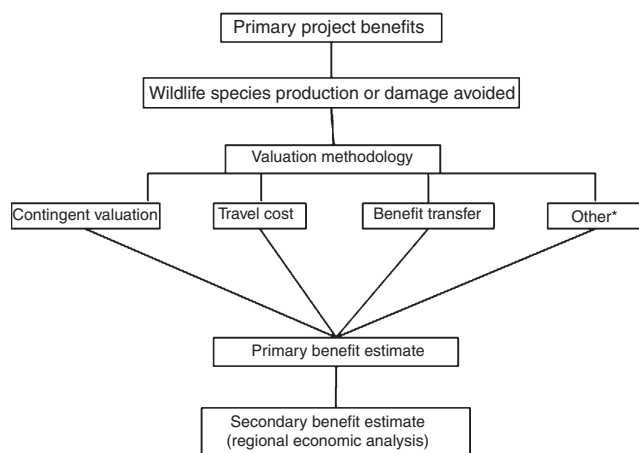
Primary project benefits

Wildlife species production or damage avoided

Valuation methodology

Contingent valuation

Travel cost

Benefit transfer

Other*

Primary benefit estimate

Secondary benefit estimate (regional economic analysis)